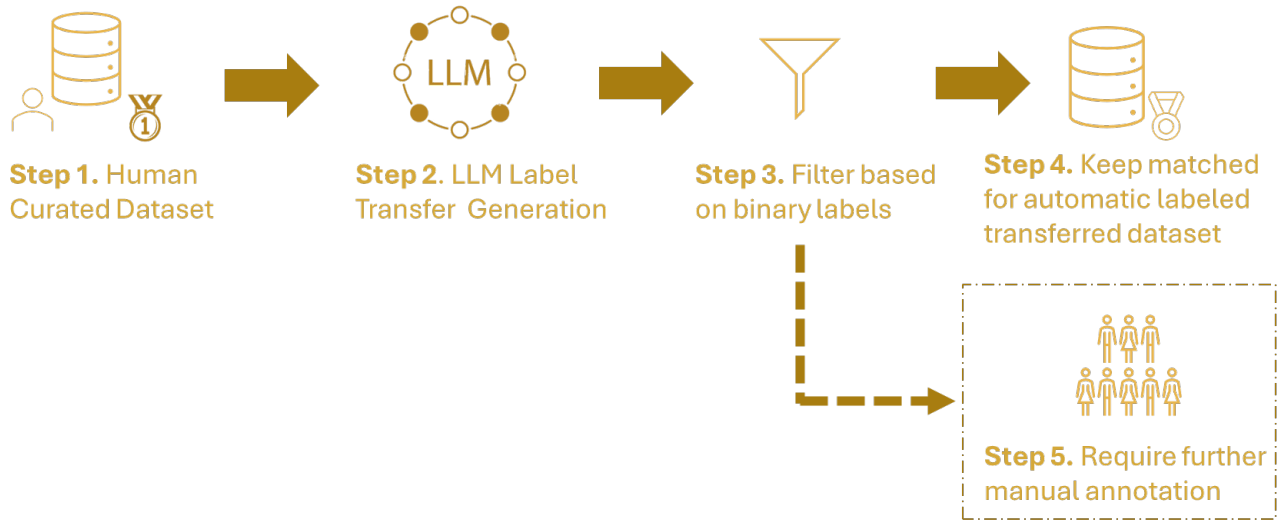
1

LLM

Step 1. Human Curated Dataset

Step 2. LLM Label Transfer Generation

Step 3. Filter based on binary labels

Step 4. Keep matched for automatic labeled transferred dataset

Step 5. Require further manual annotation